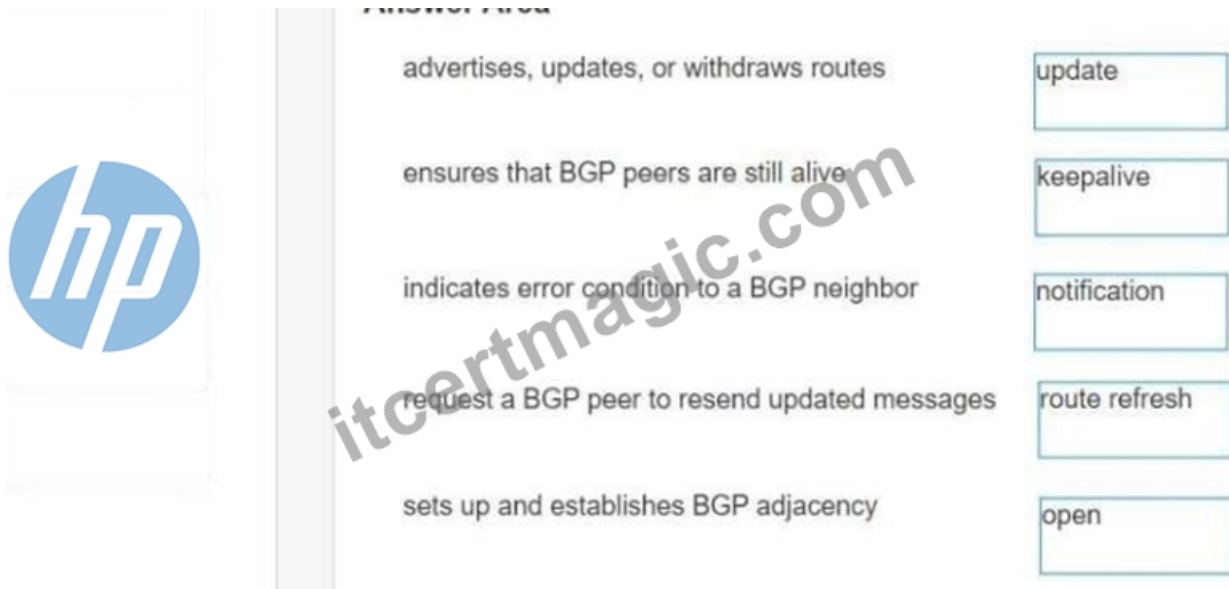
hp

Answer Area

advertises, updates, or withdraws routes | update

ensures that BGP peers are still alive | keepalive

indicates error condition to a BGP neighbor | notification

request a BGP peer to resend updated messages | route refresh

sets up and establishes BGP adjacency | open

itcertmagic.com